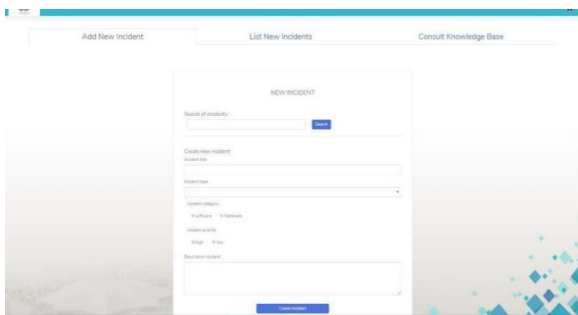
Add New Incident

List New Incidents

Consult Knowledge Base

NEW INCIDENT

Search of incidents:

Search

Create new incident:

Incident title

Incident type

Incident category

Software Hardware

Incident priority

High Low

Description incident

Create incident